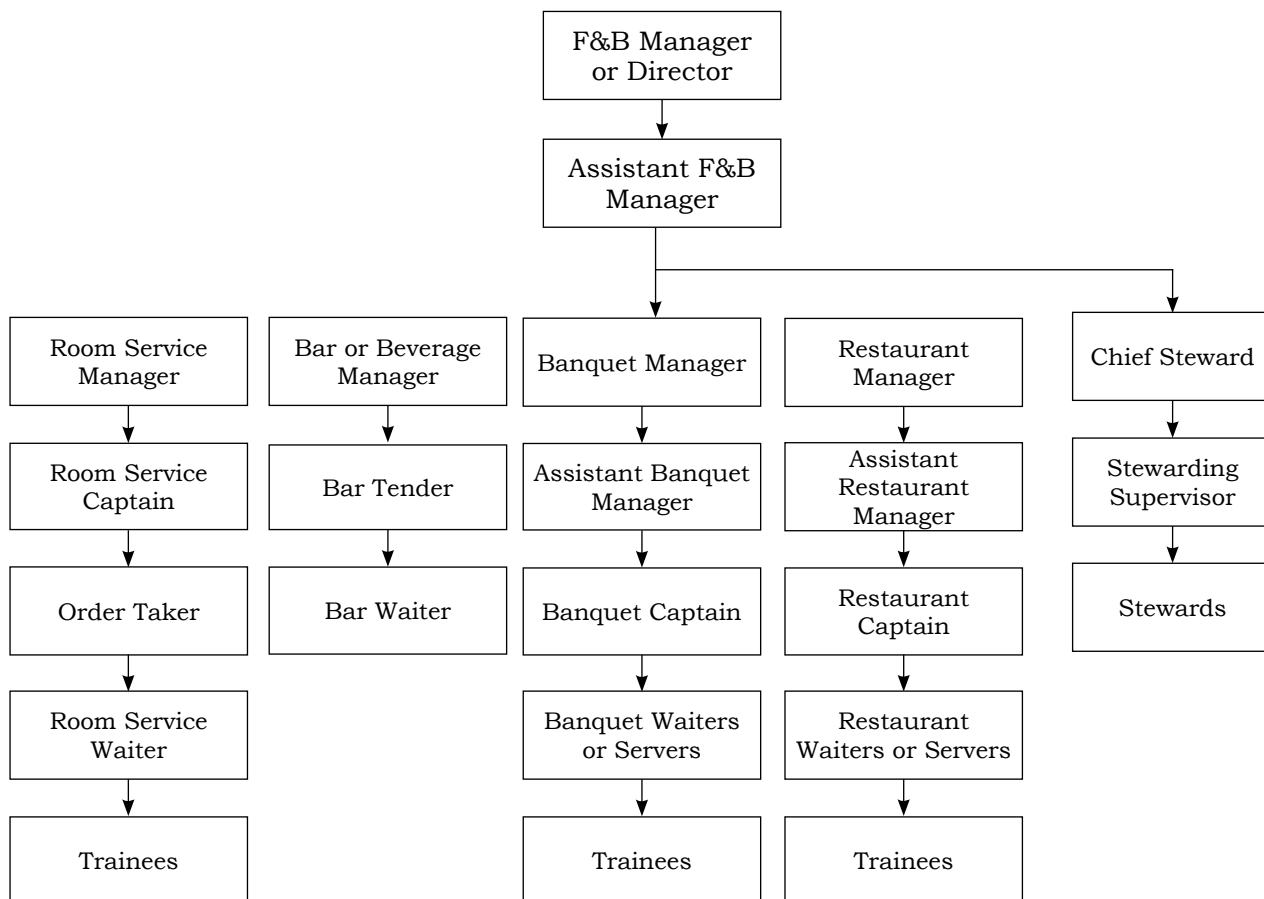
F&B Manager or Director

Assistant F&B Manager

Room Service Manager

Room Service Captain

Order Taker

Room Service Waiter

Trainees

Bar or Beverage Manager

Bar Tender

Bar Waiter

Banquet Manager

Assistant Banquet Manager

Banquet Captain

Banquet Waiters or Servers

Trainees

Restaurant Manager

Assistant Restaurant Manager

Restaurant Captain

Restaurant Waiters or Servers

Trainees

Chief Steward

Stewarding Supervisor

Stewards